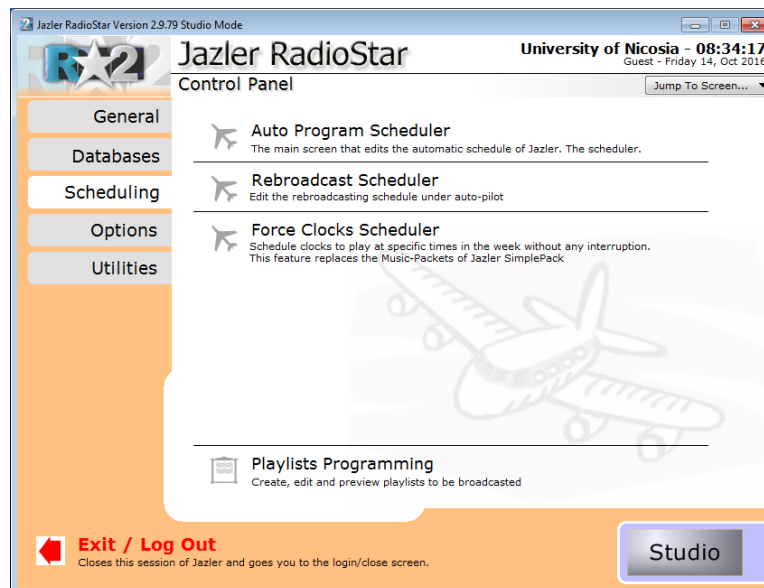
Jazler RadioStar Version 2.9.79 Studio Mode

R2

Jazler RadioStar

University of Nicosia - 08:34:17
Guest - Friday 14, Oct 2016

Control Panel

Jump To Screen...

General

Databases

Scheduling

Options

Utilities

Auto Program Scheduler
The main screen that edits the automatic schedule of Jazler. The scheduler.

Rebroadcast Scheduler
Edit the rebroadcasting schedule under auto-pilot

Force Clocks Scheduler
Schedule clocks to play at specific times in the week without any interruption.
This feature replaces the Music-Packets of Jazler SimplePack

Playlists Programming
Create, edit and preview playlists to be broadcasted

Exit / Log Out
Closes this session of Jazler and goes you to the login/close screen.

Studio